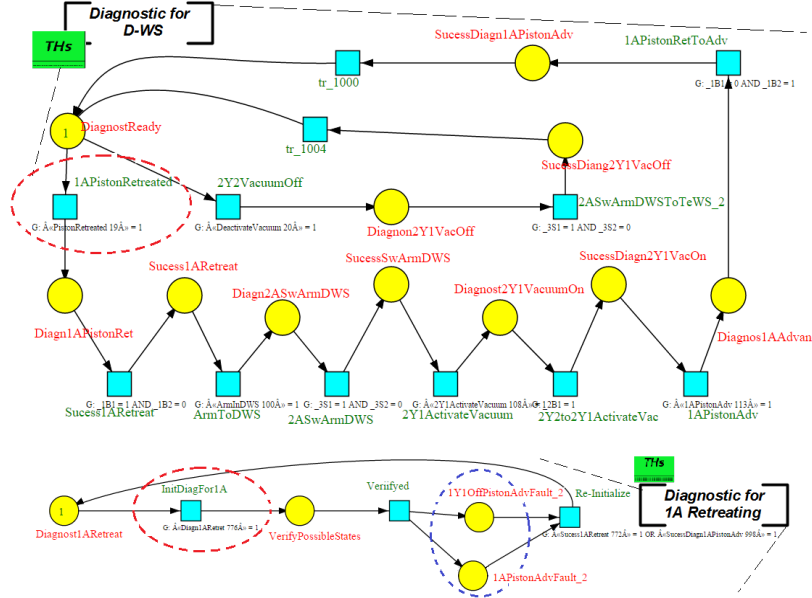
Diagnostic for D-WS

THs

SucessDiagn1APistonAdv

1APistonRetToAdv

tr_1000

G: _1B1 = 0 AND _1B2 = 1

1

DiagnostReady

tr_1004

SucessDiang2Y1VacOff

1APistonRetreated

2Y2VacuumOff

G: Â«PistonRetreated 19Â» = 1

G: Â«DeactivateVacuum 20Â» = 1

Diagnon2Y1VacOff

2ASwArmDWSToTeWS_2

G: _3S1 = 1 AND _3S2 = 0

SucessSwArmDWS

SuccessDiagn2Y1VacOn

Sucess1ARetreat

Diagn2ASwArmDWS

Diagnost2Y1VacuumOn

Diagn1APistonRet

Diagnos1AAdvan

G: _1B1 = 1 AND _1B2 = 0

G: Â«ArmInDWS 100Â» = 1

G: _3S1 = 1 AND _3S2 = 0

G: Â«2Y1ActivateVacuum 108Â»

G: _12B1 = 1

G: Â«1APistonAdv 113Â» = 1

Sucess1ARetreat

ArmToDWS

2ASwArmDWS

2Y1ActivateVacuum

2Y2to2Y1ActivateVac

1APistonAdv

THs

InitDiagFor1A

Verifyed

1Y1OffPistonAdvFault_2

Re-Initialize

Diagnostic for 1A Retreating

1

Diagnost1ARetreat

G: Â«Diagn1ARetreat 776Â» = 1

VerifyPossibleStates

G: Â«Sucess1ARetreat 772Â» = 1 OR Â«SucessDiagn1APistonAdv 998Â» = 1

1APistonAdvFault_2